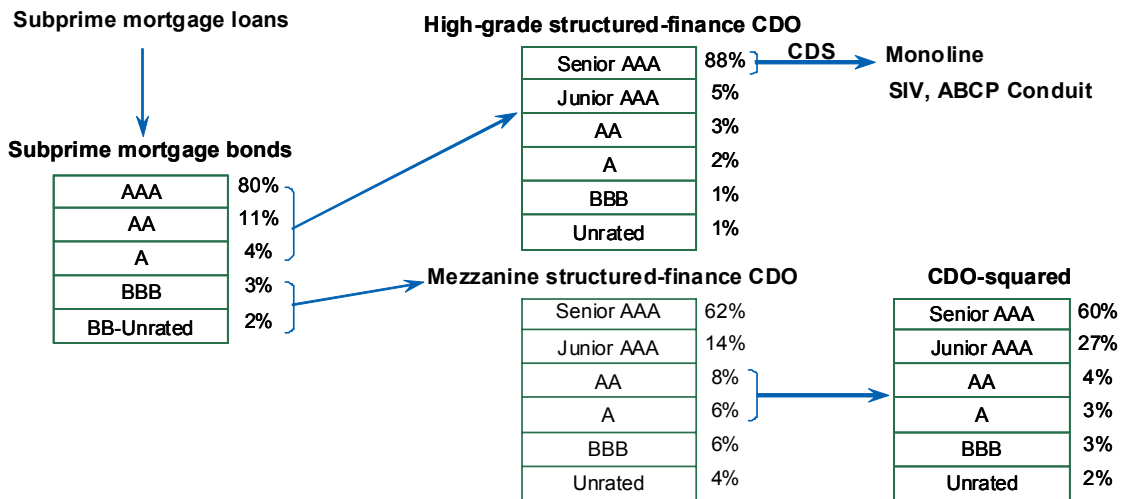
Subprime mortgage loans

Subprime mortgage bonds

| AAA | 80% |
|---|---|
| AA | 11% |
| A | 4% |
| BBB | 3% |
| BB-Unrated | 2% |

High-grade structured-finance CDO

| Senior AAA | 88% |
|---|---|
| Junior AAA | 5% |
| AA | 3% |
| A | 2% |
| BBB | 1% |
| Unrated | 1% |

CDS

Monoline

SIV, ABCP Conduit

Mezzanine structured-finance CDO

| Senior AAA | 62% |
|---|---|
| Junior AAA | 14% |
| AA | 8% |
| A | 6% |
| BBB | 6% |
| Unrated | 4% |

CDO-squared

| Senior AAA | 60% |
|---|---|
| Junior AAA | 27% |
| AA | 4% |
| A | 3% |
| BBB | 3% |
| Unrated | 2% |